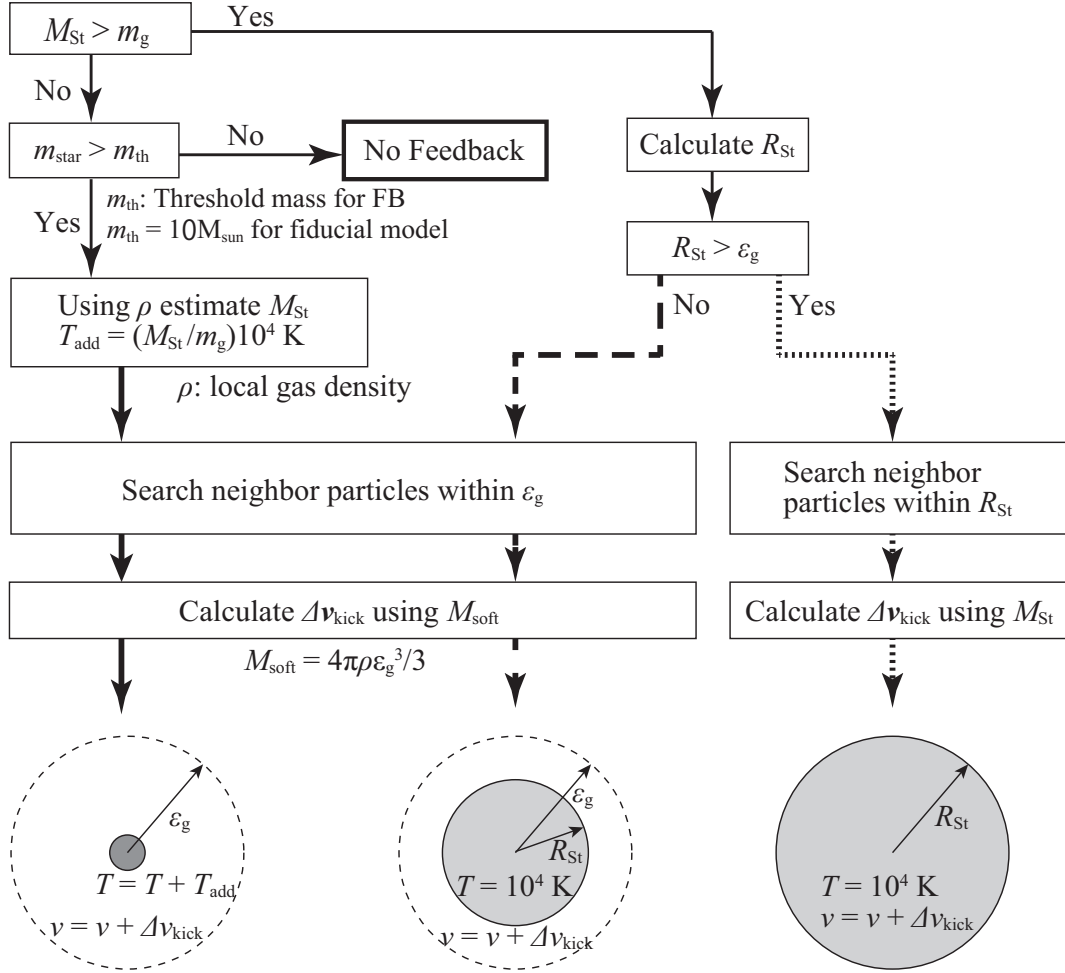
$M_{St} > m_g$

Yes

No

$m_{star} > m_{th}$

No

No Feedback

Calculate $R_{St}$

$m_{th}$: Threshold mass for FB
$m_{th} = 10M_{sun}$ for fiducial model

Yes

$R_{St} > \varepsilon_g$

No

Yes

Using $\rho$ estimate $M_{St}$
$T_{add} = (M_{St}/m_g)10^4$ K

$\rho$: local gas density

Search neighbor particles within $\varepsilon_g$

Search neighbor particles within $R_{St}$

Calculate $\Delta \boldsymbol{v}_{kick}$ using $M_{soft}$

Calculate $\Delta \boldsymbol{v}_{kick}$ using $M_{St}$

$M_{soft} = 4\pi\rho\varepsilon_g^3/3$

$\varepsilon_g$

$T = T + T_{add}$

$v = v + \Delta v_{kick}$

$\varepsilon_g$

$R_{St}$

$T = 10^4$ K

$v = v + \Delta v_{kick}$

$R_{St}$

$T = 10^4$ K

$v = v + \Delta v_{kick}$